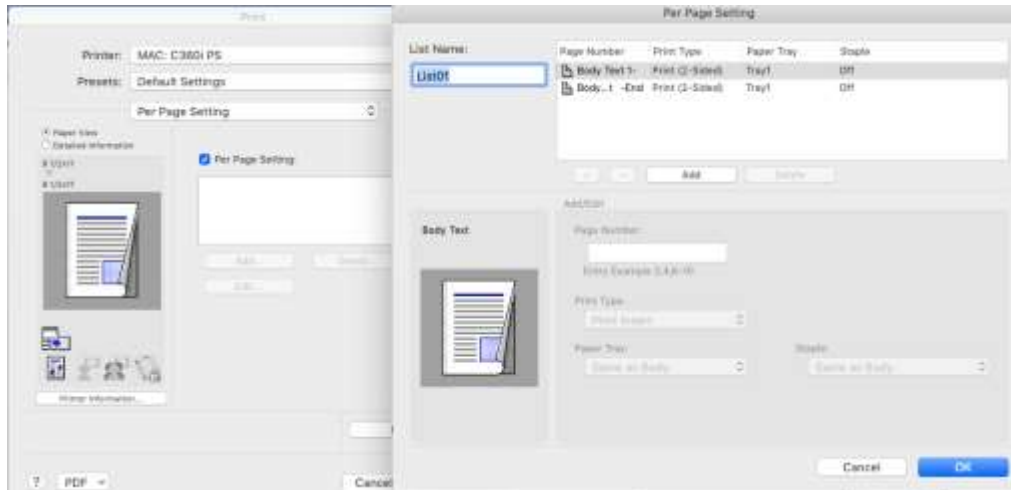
Print

Printer: MAC: C360i PS

Presets: Default Settings

Per Page Setting

Paper View
Detailed Information

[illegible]
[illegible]

Per Page Setting

Add...
Delete
Edit...

Printer Information...

?
PDF

Cancel

Per Page Setting

List Name:

List01

| Page Number | Print Type | Paper Tray | Staple |
|---|---|---|---|
| Body Text 1- | Print (2-Sided) | Tray1 | Off |
| Body...t -End | Print (2-Sided) | Tray1 | Off |

+ −
Add
Delete

Addition

Body Text

Page Number:

Entry Example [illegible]

Print Type:

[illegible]

Paper Tray:

Same as Body

Staple:

Same as Body

Cancel
OK